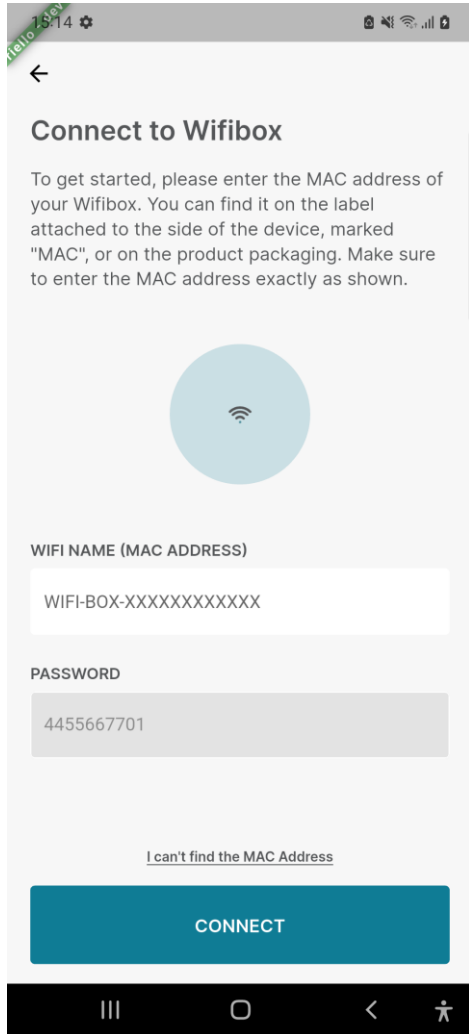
15:14

Connect to Wifibox

To get started, please enter the MAC address of your Wifibox. You can find it on the label attached to the side of the device, marked "MAC", or on the product packaging. Make sure to enter the MAC address exactly as shown.

WIFI NAME (MAC ADDRESS)

WIFI-BOX-XXXXXXXXXXXX

PASSWORD

4455667701

I can't find the MAC Address

CONNECT